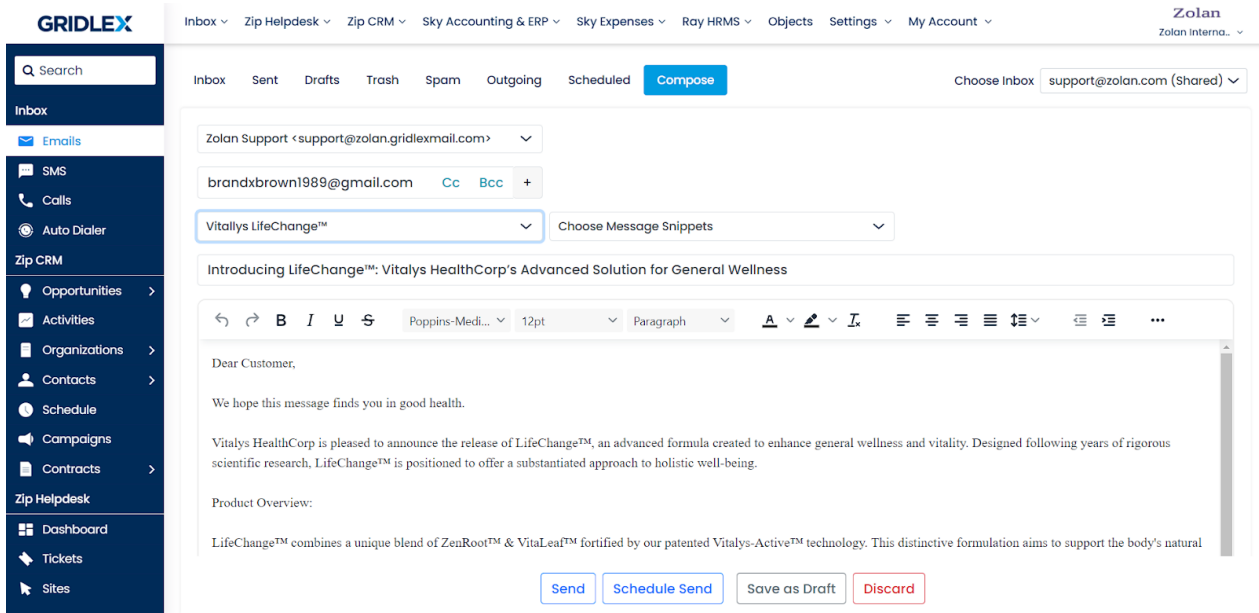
GRIDLEX

Inbox ⌄ Zip Helpdesk ⌄ Zip CRM ⌄ Sky Accounting & ERP ⌄ Sky Expenses ⌄ Ray HRMS ⌄ Objects Settings ⌄ My Account ⌄

Zolan
Zolan Interna..

Search

Inbox
Emails
SMS
Calls
Auto Dialer
Zip CRM
Opportunities
Activities
Organizations
Contacts
Schedule
Campaigns
Contracts
Zip Helpdesk
Dashboard
Tickets
Sites

Inbox Sent Drafts Trash Spam Outgoing Scheduled Compose

Choose Inbox support@zolan.com (Shared)

Zolan Support <support@zolan.gridlexmail.com>

brandxbrown1989@gmail.com Cc Bcc +

Vitallys LifeChange™

Choose Message Snippets

Introducing LifeChange™: Vitalys HealthCorp's Advanced Solution for General Wellness

B I U S Poppins-Medi... 12pt Paragraph

Dear Customer,

We hope this message finds you in good health.

Vitalys HealthCorp is pleased to announce the release of LifeChange™, an advanced formula created to enhance general wellness and vitality. Designed following years of rigorous scientific research, LifeChange™ is positioned to offer a substantiated approach to holistic well-being.

Product Overview:

LifeChange™ combines a unique blend of ZenRoot™ & VitaLeaf™ fortified by our patented Vitalys-Active™ technology. This distinctive formulation aims to support the body's natural

Send Schedule Send Save as Draft Discard